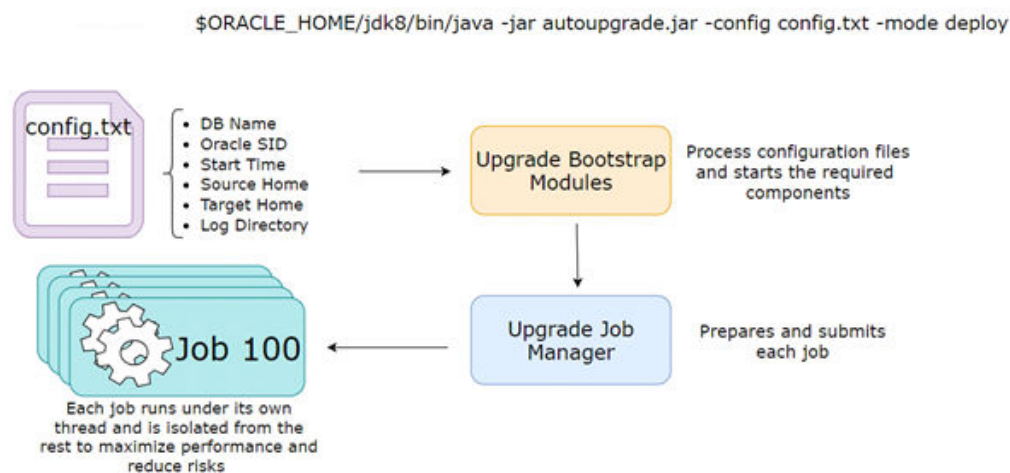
$ORACLE_HOME/jdk8/bin/java -jar autoupgrade.jar -config config.txt -mode deploy

config.txt

- DB Name
- Oracle SID
- Start Time
- Source Home
- Target Home
- Log Directory

Upgrade Bootstrap Modules

Process configuration files and starts the required components

Upgrade Job Manager

Prepares and submits each job

Job 100

Each job runs under its own thread and is isolated from the rest to maximize performance and reduce risks